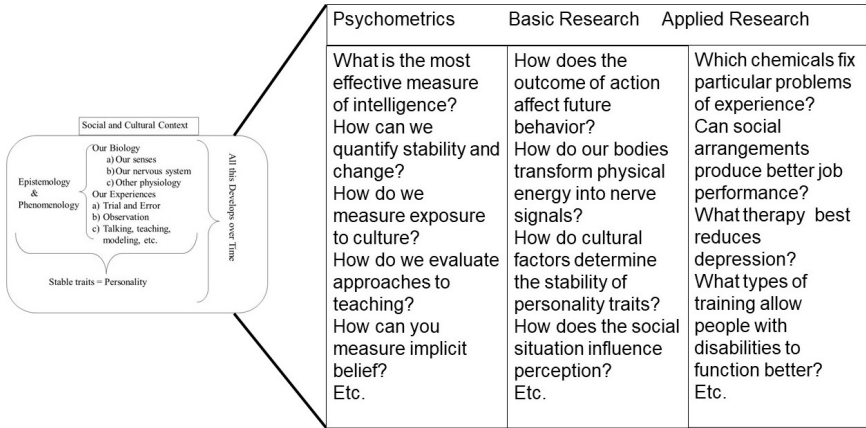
Social and Cultural Context

Epistemology & Phenomenology

Our Biology
a) Our senses
b) Our nervous system
c) Other physiology
Our Experiences
a) Trial and Error
b) Observation
c) Talking, teaching, modeling, etc.

Stable traits = Personality

All this Develops over Time

| Psychometrics | Basic Research | Applied Research |
|---|---|---|
| What is the most effective measure of intelligence? How can we quantify stability and change? How do we measure exposure to culture? How do we evaluate approaches to teaching? How can you measure implicit belief? Etc. | How does the outcome of action affect future behavior? How do our bodies transform physical energy into nerve signals? How do cultural factors determine the stability of personality traits? How does the social situation influence perception? Etc. | Which chemicals fix particular problems of experience? Can social arrangements produce better job performance? What therapy best reduces depression? What types of training allow people with disabilities to function better? Etc. |